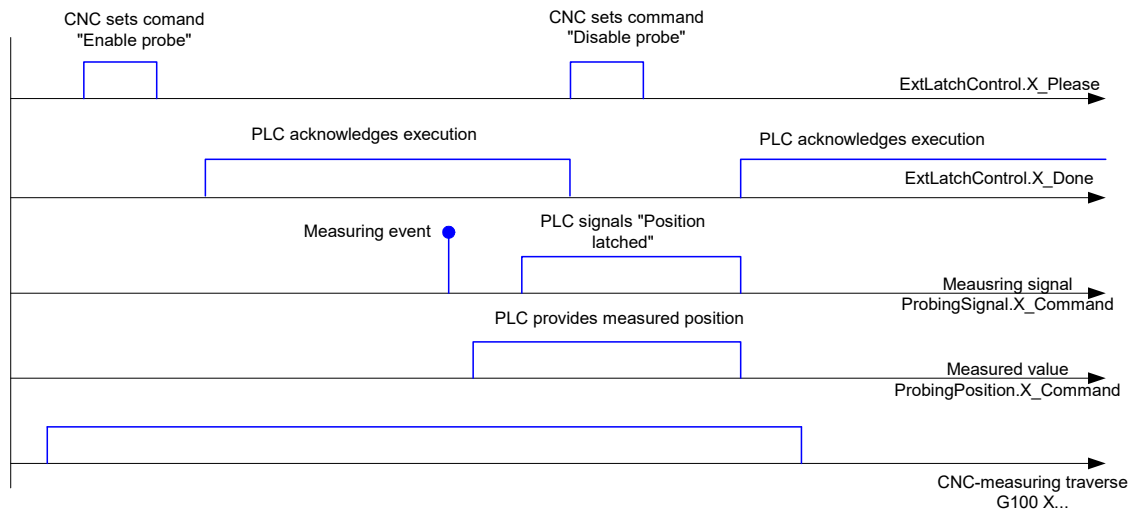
CNC sets comand "Enable probe"

CNC sets command "Disable probe"

ExtLatchControl.X_Please

PLC acknowledges execution

PLC acknowledges execution

ExtLatchControl.X_Done

Measuring event

PLC signals "Position latched"

Meausring signal ProbingSignal.X_Command

PLC provides measured position

Measured value ProbingPosition.X_Command

CNC-measuring traverse G100 X...